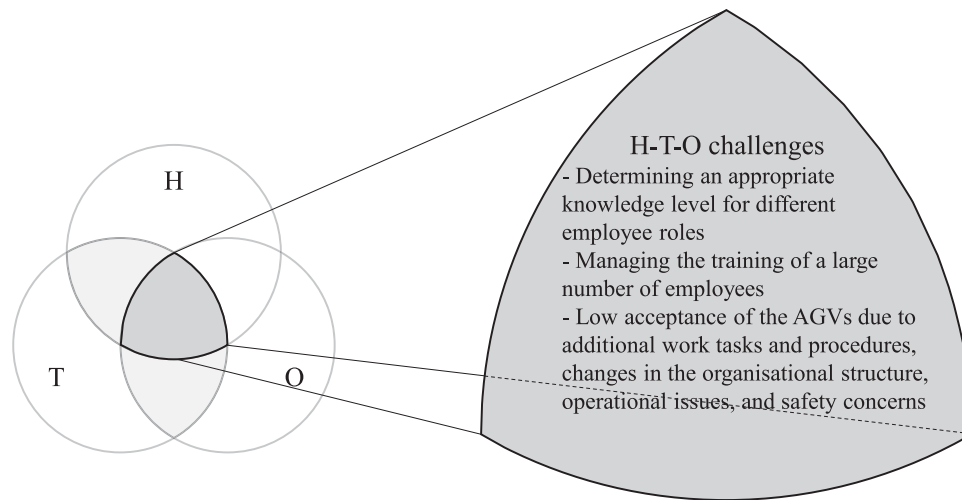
H

T

O

H-T-O challenges
- Determining an appropriate knowledge level for different employee roles
- Managing the training of a large number of employees
- Low acceptance of the AGVs due to additional work tasks and procedures, changes in the organisational structure, operational issues, and safety concerns